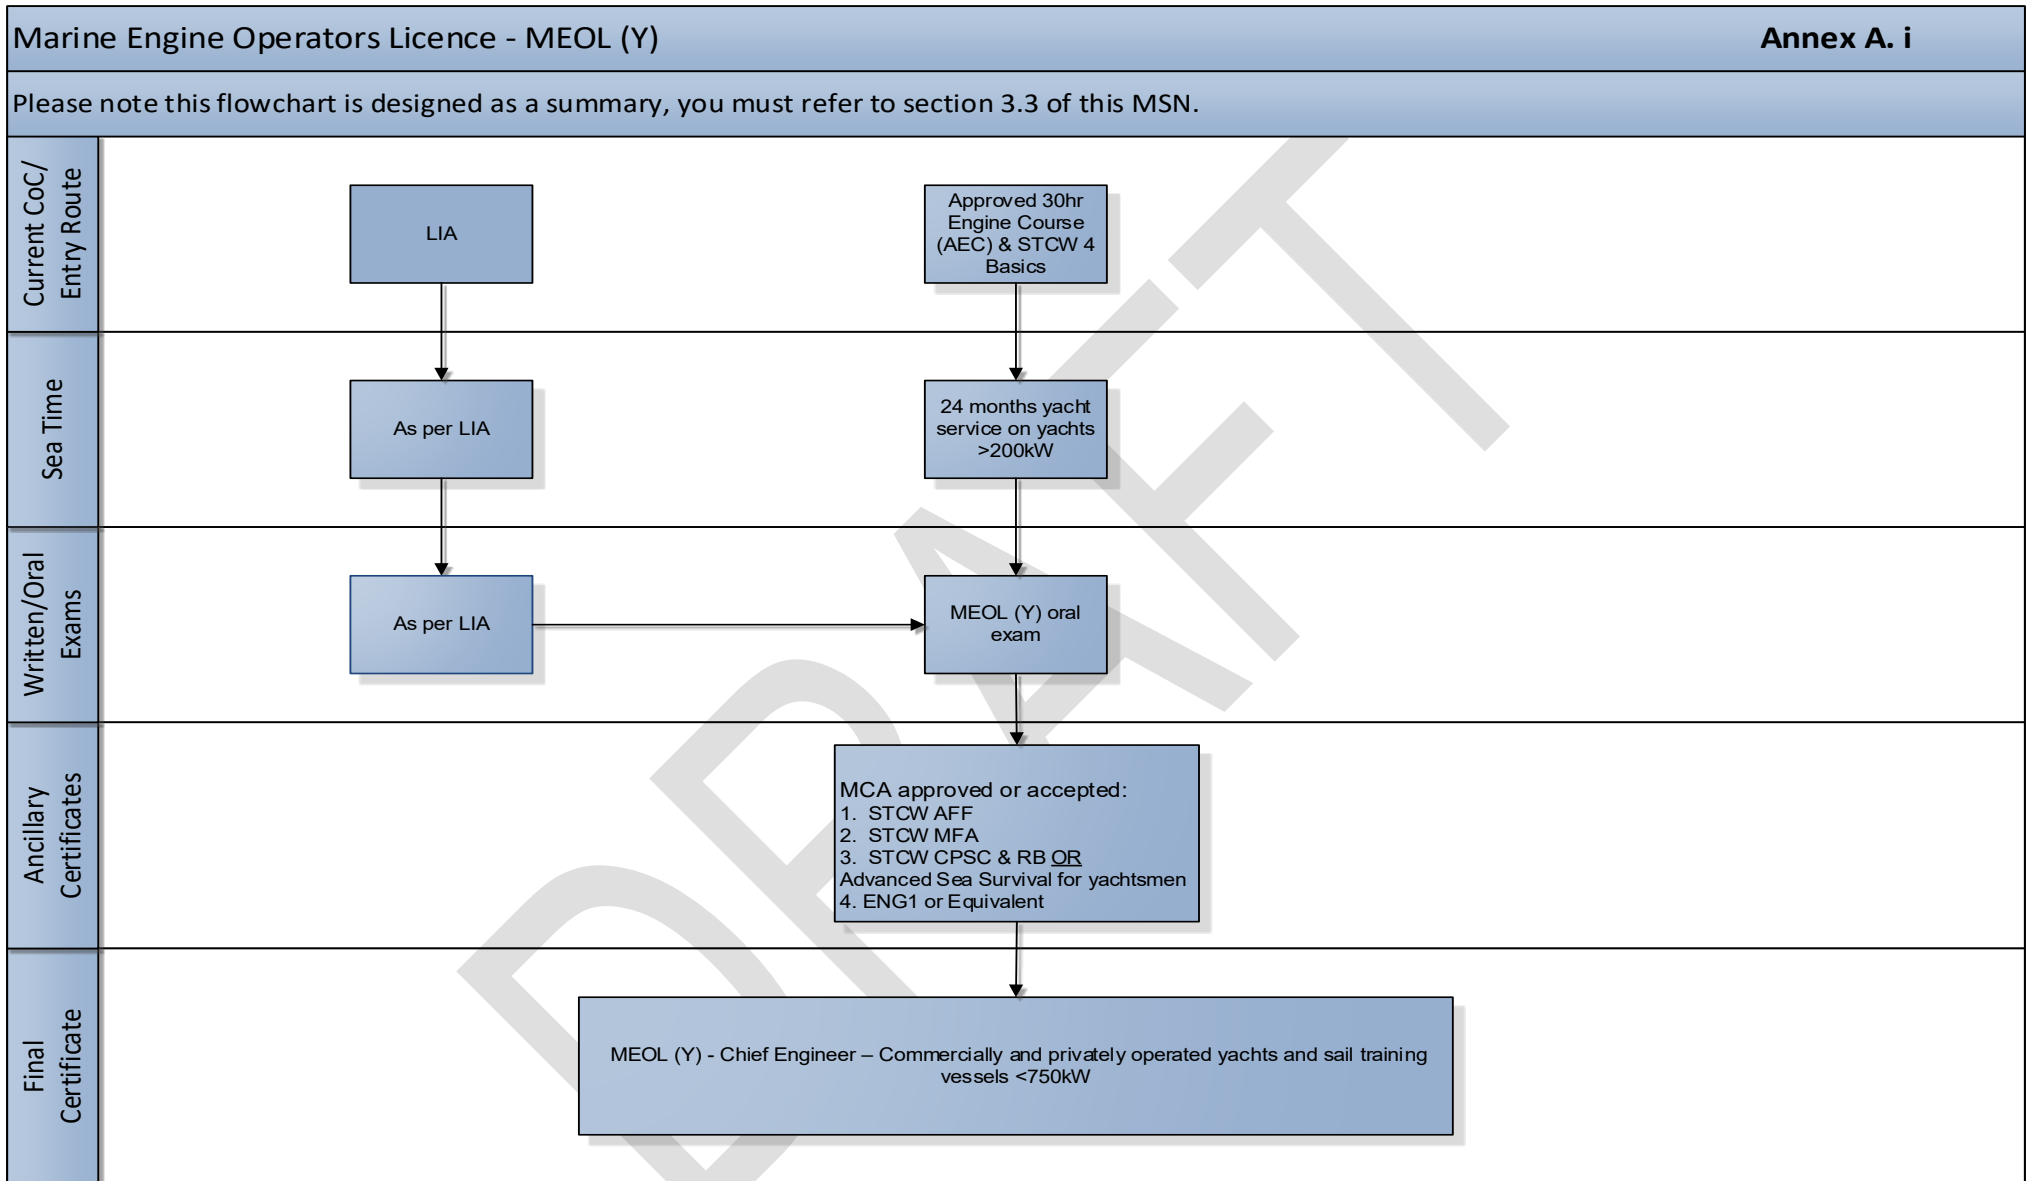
Marine Engine Operators Licence - MEOL (Y)

Annex A. i

Please note this flowchart is designed as a summary, you must refer to section 3.3 of this MSN.

Current CoC/ Entry Route

LIA

Approved 30hr Engine Course (AEC) & STCW 4 Basics

Sea Time

As per LIA

24 months yacht service on yachts >200kW

Written/Oral Exams

As per LIA

MEOL (Y) oral exam

Ancillary Certificates

MCA approved or accepted:
1. STCW AFF
2. STCW MFA
3. STCW CPSC & RB OR
Advanced Sea Survival for yachtsmen
4. ENG1 or Equivalent

Final Certificate

MEOL (Y) - Chief Engineer – Commercially and privately operated yachts and sail training vessels <750kW

DRAFT